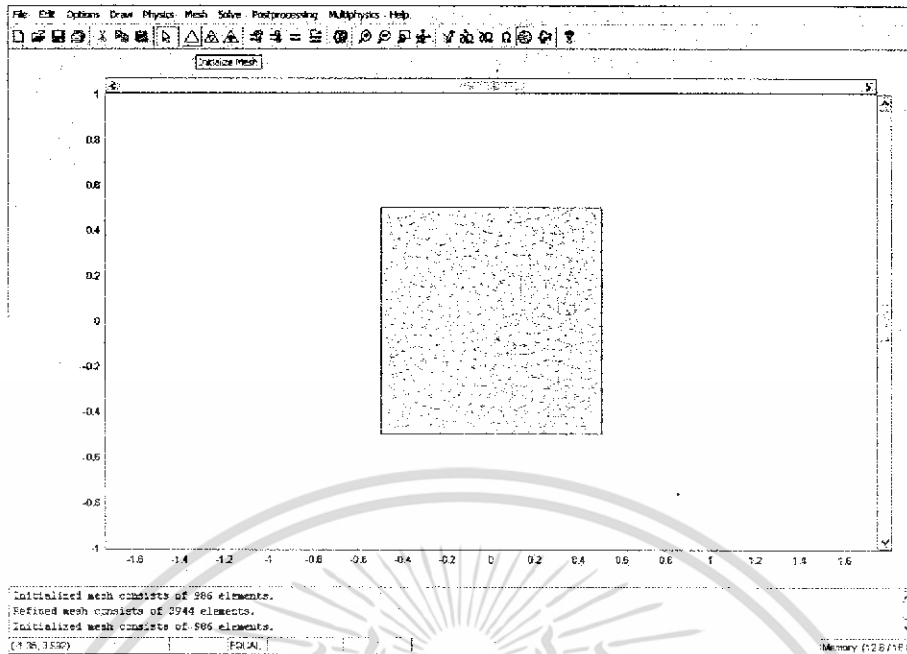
File Edit Options Draw Physics Mesh Solve Postprocessing Multiphysics Help

Initialize Mesh

1
0.8
0.6
0.4
0.2
0
-0.2
-0.4
-0.6
-0.8
-1

-1.6 -1.4 -1.2 -1 -0.8 -0.6 -0.4 -0.2 0 0.2 0.4 0.6 0.8 1 1.2 1.4 1.6

Initialized mesh consists of 986 elements.
Refined mesh consists of 3944 elements.
Initialized mesh consists of 986 elements.

(1.95, 3.592) EQUAL Memory (12.8/1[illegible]